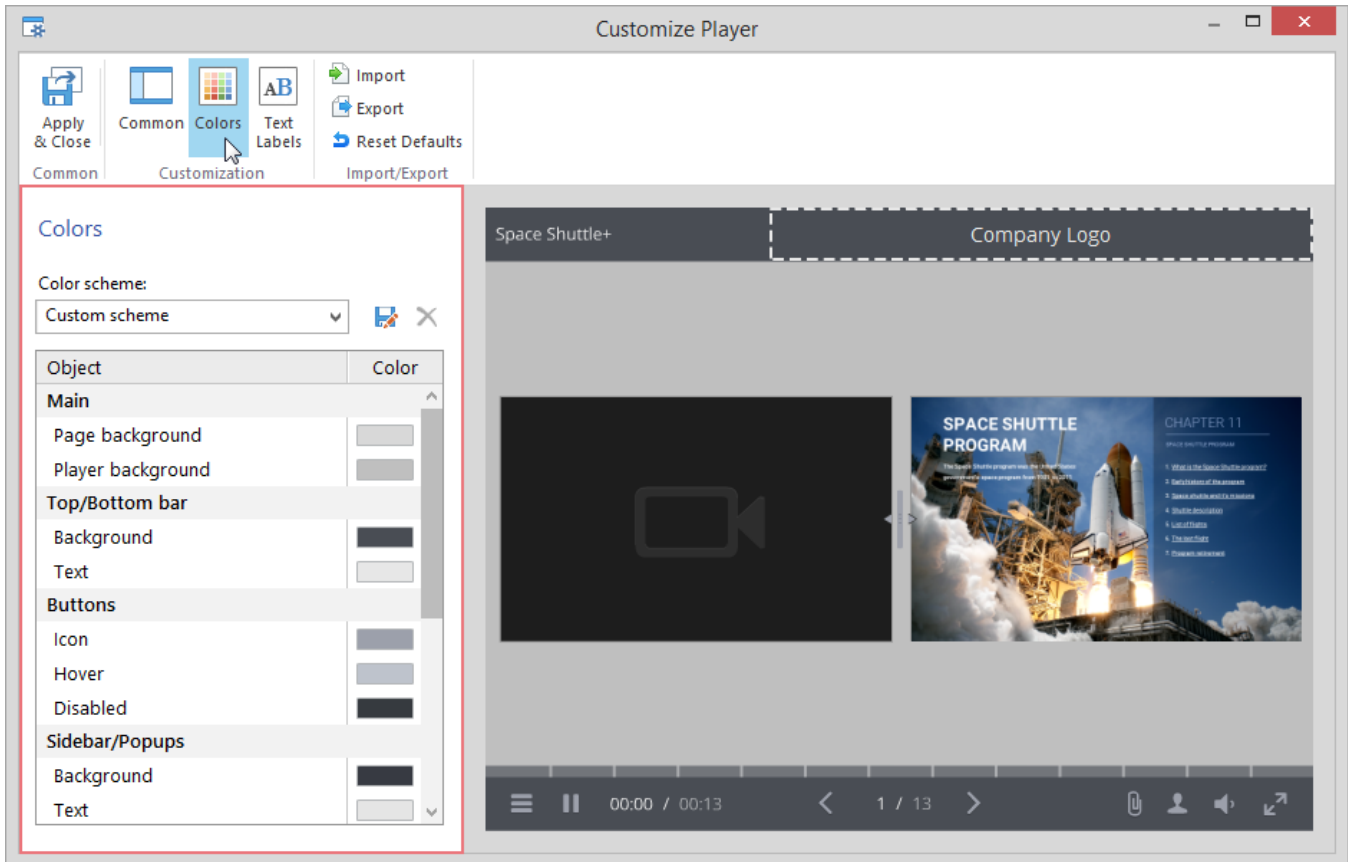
Customize Player

Apply & Close
Common
Common
Colors
Text Labels
Customization
Import
Export
Reset Defaults
Import/Export

Colors

Color scheme:
Custom scheme

| Object | Color |
|---|---|
| **Main** | |
| Page background | |
| Player background | |
| **Top/Bottom bar** | |
| Background | |
| Text | |
| **Buttons** | |
| Icon | |
| Hover | |
| Disabled | |
| **Sidebar/Popups** | |
| Background | |
| Text | |

Space Shuttle+
Company Logo

SPACE SHUTTLE PROGRAM
CHAPTER 11
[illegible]

00:00 / 00:13
1 / 13